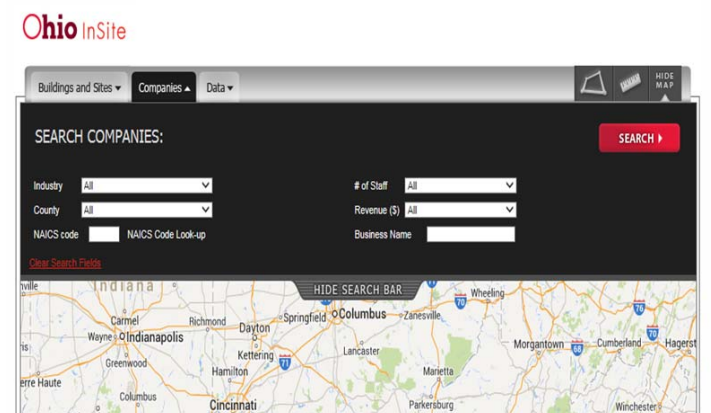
Ohio InSite

Buildings and Sites ▾
Companies ▴
Data ▾
HIDE MAP

SEARCH COMPANIES:

SEARCH ▸

Industry All
# of Staff All
County All
Revenue ($) All
NAICS code
NAICS Code Look-up
Business Name

Clear Search Fields

HIDE SEARCH BAR

Indiana
Carmel
Richmond
Dayton
Springfield
Columbus
Zanesville
Wheeling
Wayne
Indianapolis
Kettering
Lancaster
Morgantown
Cumberland
Hagerst
Greenwood
Hamilton
Marietta
Terre Haute
Columbus
Cincinnati
Parkersburg
Winchester
70
70
76
70
68
71